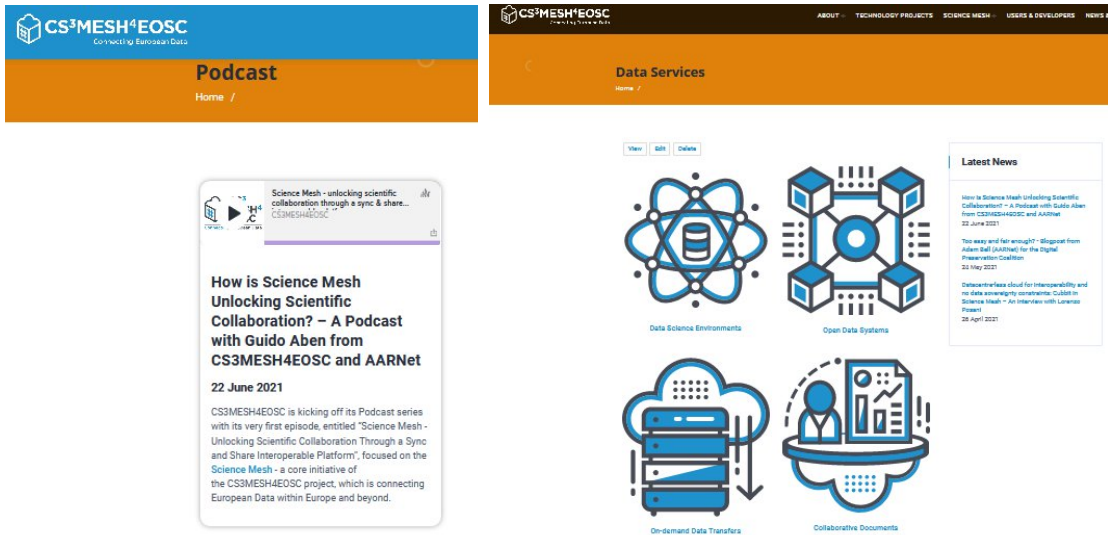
CS³MESH⁴EOSC
Connecting European Data

Podcast

Home /

Science Mesh - unlocking scientific collaboration through a sync & share...
CS3MESH4EOSC

How is Science Mesh Unlocking Scientific Collaboration? – A Podcast with Guido Aben from CS3MESH4EOSC and AARNet

22 June 2021

CS3MESH4EOSC is kicking off its Podcast series with its very first episode, entitled "Science Mesh - Unlocking Scientific Collaboration Through a Sync and Share Interoperable Platform", focused on the Science Mesh - a core initiative of the CS3MESH4EOSC project, which is connecting European Data within Europe and beyond.

CS³MESH⁴EOSC
Connecting European Data

ABOUT TECHNOLOGY PROJECTS SCIENCE MESH USERS & DEVELOPERS NEW

Data Services

Home /

View Edit Delete

Data Science Environments

Open Data Systems

On-demand Data Transfers

Collaborative Documents

Latest News

How is Science Mesh Unlocking Scientific Collaboration? – A Podcast with Guido Aben from CS3MESH4EOSC and AARNet
22 June 2021

Too easy and fair enough? - Blogpost from Adam Ball (AARNet) for the Digital Preservation Coalition
24 May 2021

Datacentreless cloud for interoperability and no data sovereignty constraints: Cubbit in Science Mesh – An interview with Lorenzo Posani
26 April 2021